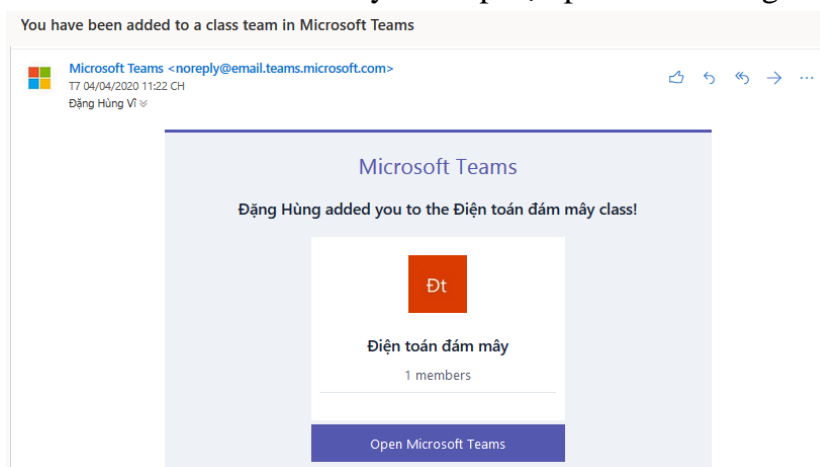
You have been added to a class team in Microsoft Teams

Microsoft Teams <noreply@email.teams.microsoft.com>
T7 04/04/2020 11:22 CH
Đặng Hùng Vĩ

Microsoft Teams

Đặng Hùng added you to the Điện toán đám mây class!

Đt

Điện toán đám mây

1 members

Open Microsoft Teams